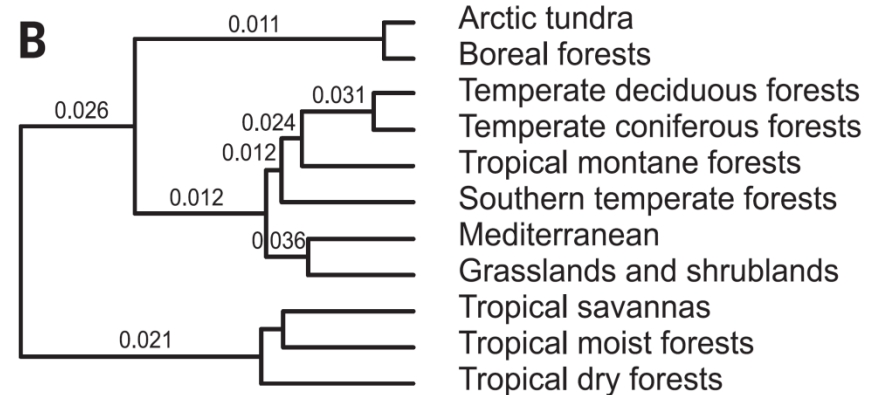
B

0.011

0.026

0.031

0.024

0.012

0.012

0.036

0.021

Arctic tundra
Boreal forests
Temperate deciduous forests
Temperate coniferous forests
Tropical montane forests
Southern temperate forests
Mediterranean
Grasslands and shrublands
Tropical savannas
Tropical moist forests
Tropical dry forests